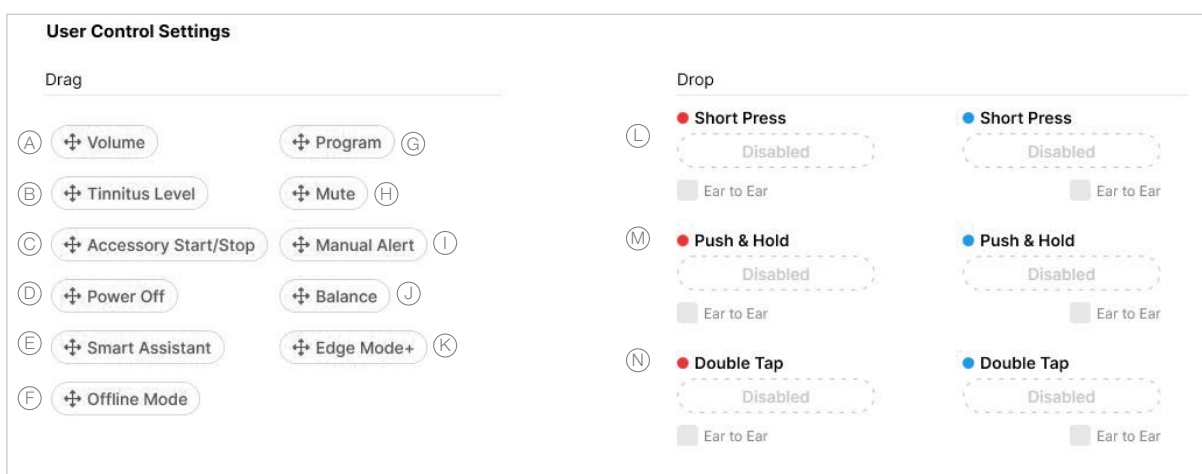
**User Control Settings**

Drag

Ⓐ Volume
Ⓑ Tinnitus Level
Ⓒ Accessory Start/Stop
Ⓓ Power Off
Ⓔ Smart Assistant
Ⓕ Offline Mode

Program Ⓖ
Mute Ⓗ
Manual Alert Ⓘ
Balance Ⓙ
Edge Mode+ Ⓚ

Drop

Ⓛ
Short Press
Disabled
Ear to Ear

Short Press
Disabled
Ear to Ear

Ⓜ
Push & Hold
Disabled
Ear to Ear

Push & Hold
Disabled
Ear to Ear

Ⓝ
Double Tap
Disabled
Ear to Ear

Double Tap
Disabled
Ear to Ear